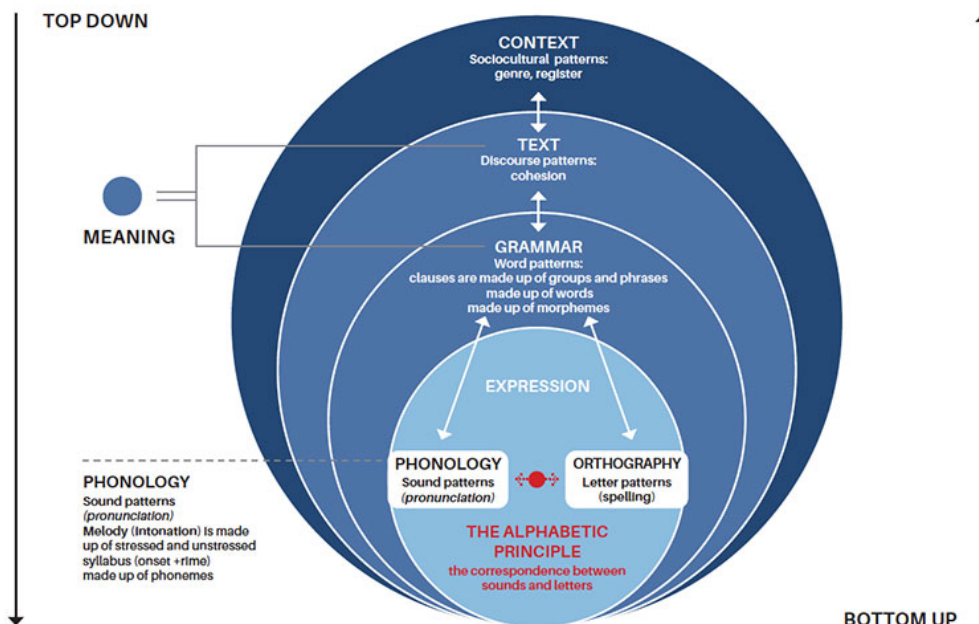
TOP DOWN

CONTEXT
Sociocultural patterns: genre, register

TEXT
Discourse patterns: cohesion

MEANING

GRAMMAR
Word patterns: clauses are made up of groups and phrases made up of words made up of morphemes

EXPRESSION

PHONOLOGY
Sound patterns (pronunciation)

ORTHOGRAPHY
Letter patterns (spelling)

THE ALPHABETIC PRINCIPLE
the correspondence between sounds and letters

PHONOLOGY
Sound patterns
(pronunciation)
Melody (Intonation) is made up of stressed and unstressed syllabus (onset +rime) made up of phonemes

BOTTOM UP